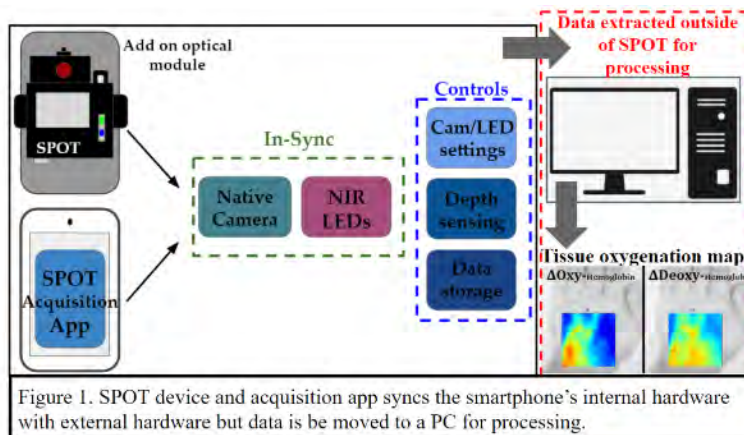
Add on optical module

SPOT

SPOT Acquisition App

In-Sync

Native Camera

NIR LEDs

Controls

Cam/LED settings

Depth sensing

Data storage

Data extracted outside of SPOT for processing

Tissue oxygenation map

ΔOxy-Hemoglobin

ΔDeoxy-Hemoglobin

Figure 1. SPOT device and acquisition app syncs the smartphone's internal hardware with external hardware but data is be moved to a PC for processing.